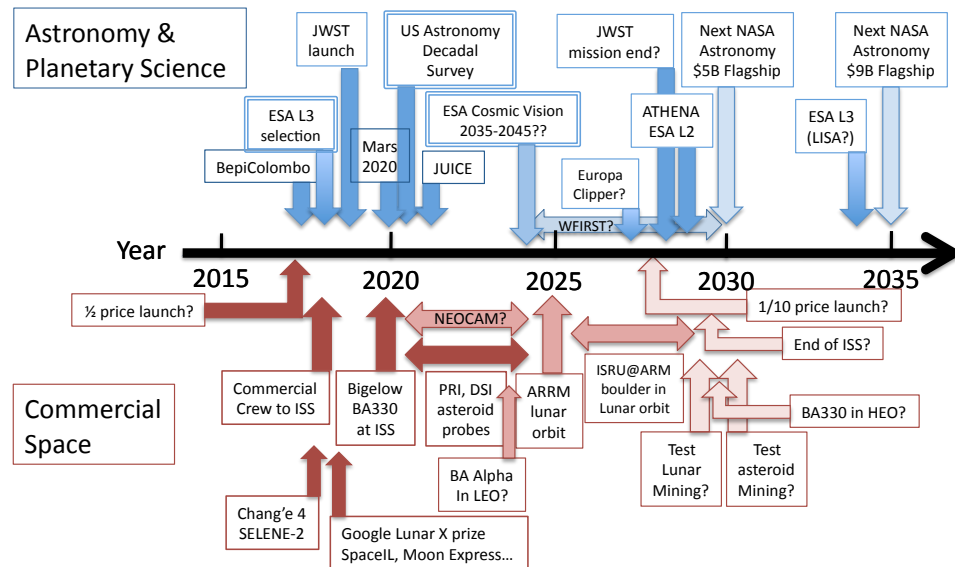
Astronomy & Planetary Science

JWST launch

US Astronomy Decadal Survey

JWST mission end?

Next NASA Astronomy $5B Flagship

Next NASA Astronomy $9B Flagship

ESA L3 selection

ESA Cosmic Vision 2035-2045??

ATHENA ESA L2

ESA L3 (LISA?)

BepiColombo

Mars 2020

JUICE

Europa Clipper?

WFIRST?

Year

2015

2020

2025

2030

2035

½ price launch?

NEOCAM?

1/10 price launch?

End of ISS?

Commercial Crew to ISS

Bigelow BA330 at ISS

PRI, DSI asteroid probes

ARRM lunar orbit

ISRU@ARM boulder in Lunar orbit

BA330 in HEO?

Commercial Space

Test Lunar Mining?

Test asteroid Mining?

BA Alpha In LEO?

Chang'e 4 SELENE-2

Google Lunar X prize SpaceIL, Moon Express...